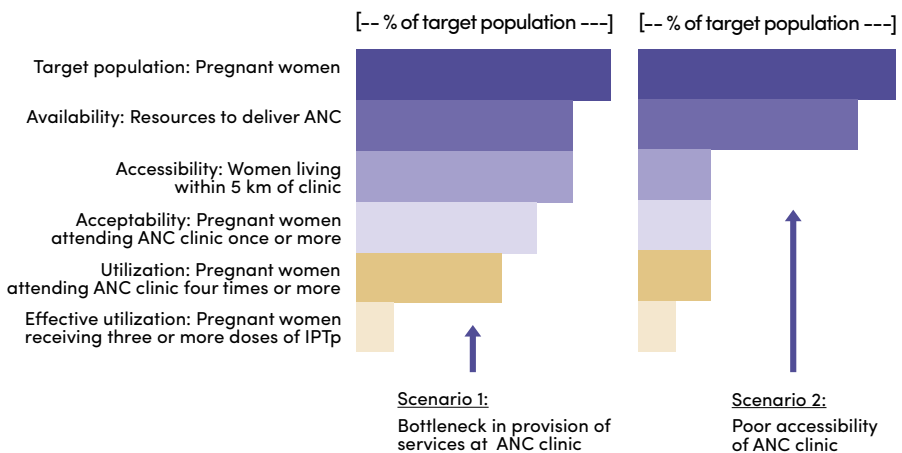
[-- % of target population ---]

[-- % of target population ---]

Target population: Pregnant women

Availability: Resources to deliver ANC

Accessibility: Women living within 5 km of clinic

Acceptability: Pregnant women attending ANC clinic once or more

Utilization: Pregnant women attending ANC clinic four times or more

Effective utilization: Pregnant women receiving three or more doses of IPTp

Scenario 1:
Bottleneck in provision of services at ANC clinic

Scenario 2:
Poor accessibility of ANC clinic